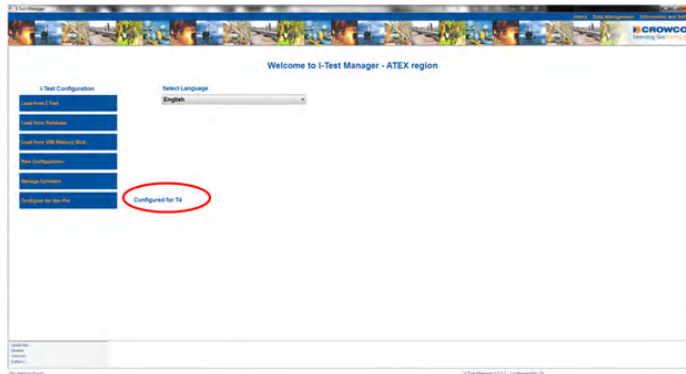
I-Test Manager

Home Data Management Information and Sett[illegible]

CROWCO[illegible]
Detecting Gas Saving Li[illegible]

Welcome to I-Test Manager - ATEX region

I-Test Configuration

Load from I-Test

Load from Database

Load from USB Memory Stick

New Configuration

Manage Cylinders

Configure for Gas Pro

Select Language

English

Configured for T4

Serial No:
Model:
Version:
Status:

I-Test Manager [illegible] Configured for T4